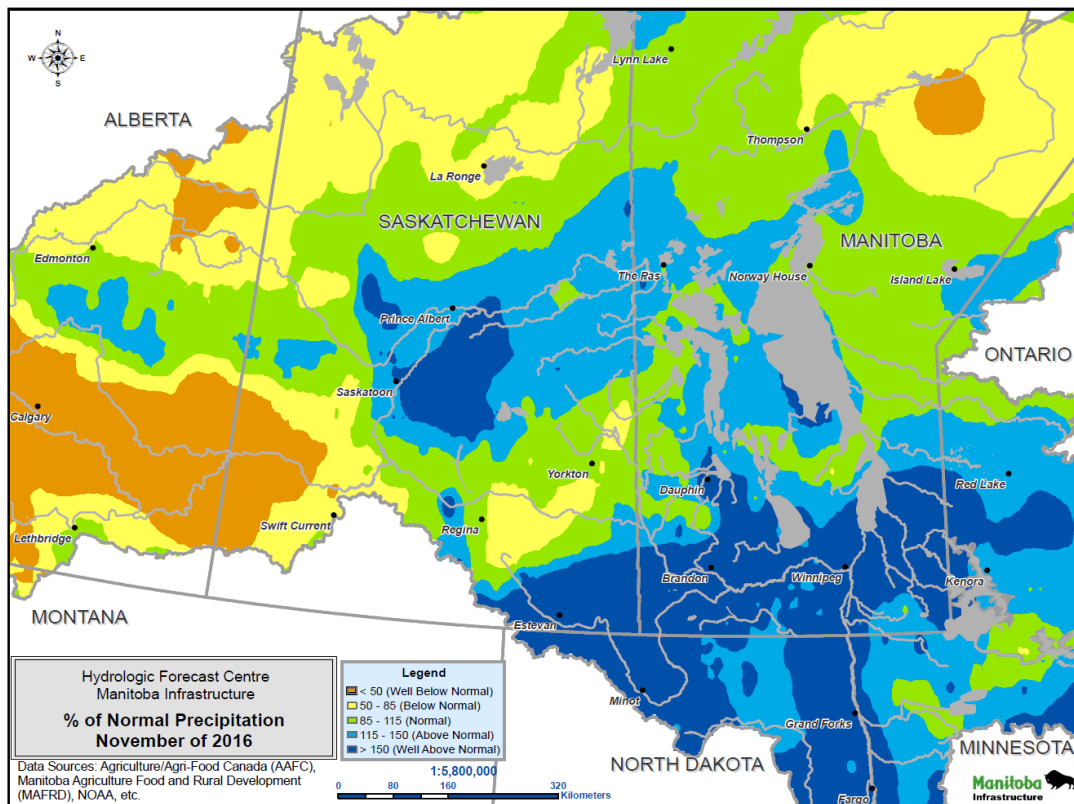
N
W E
S

ALBERTA

Lynn Lake

Thompson

La Ronge

SASKATCHEWAN

MANITOBA

Edmonton

The Pas

Norway House

Island Lake

Prince Albert

ONTARIO

Saskatoon

Calgary

Yorkton

Red Lake

Dauphin

Swift Current

Regina

Lethbridge

Brandon

Winnipeg

Kenora

MONTANA

Estevan

Hydrologic Forecast Centre
Manitoba Infrastructure

% of Normal Precipitation
November of 2016

Legend
< 50 (Well Below Normal)
50 - 85 (Below Normal)
85 - 115 (Normal)
115 - 150 (Above Normal)
> 150 (Well Above Normal)

Minot

Grand Forks

MINNESOTA

Data Sources: Agriculture/Agri-Food Canada (AAFC), Manitoba Agriculture Food and Rural Development (MAFRD), NOAA, etc.

1:5,800,000
0 80 160 320
Kilometers

NORTH DAKOTA

Fargo

Manitoba
Infrastructure